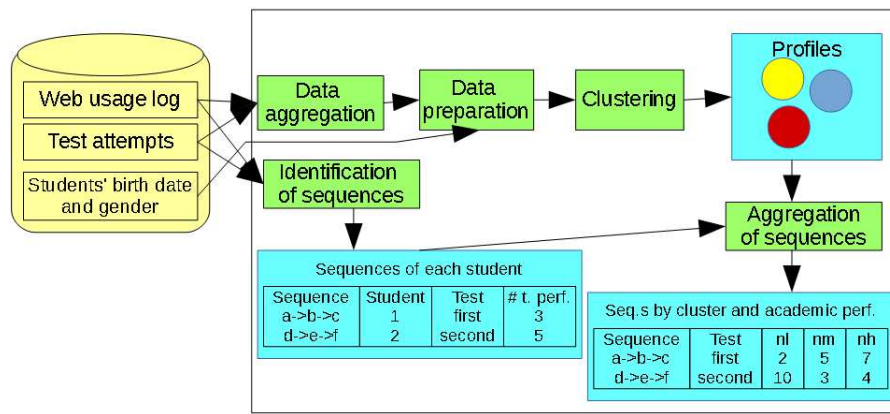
Web usage log

Test attempts

Students' birth date and gender

Data aggregation

Data preparation

Clustering

Profiles

Identification of sequences

Aggregation of sequences

Sequences of each student

| Sequence | Student | Test | # t. perf. |
|---|---|---|---|
| a->b->c | 1 | first | 3 |
| d->e->f | 2 | second | 5 |

Seq.s by cluster and academic perf.

| Sequence | Test | nl | nm | nh |
|---|---|---|---|---|
| a->b->c | first | 2 | 5 | 7 |
| d->e->f | second | 10 | 3 | 4 |